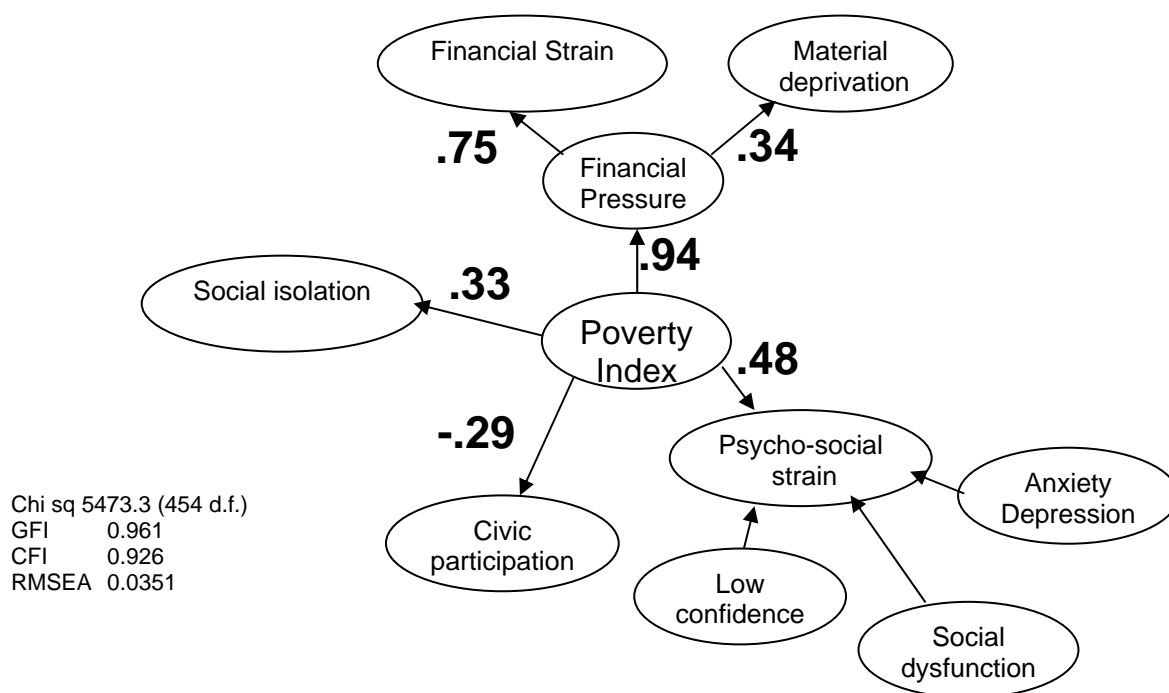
Financial Strain

Material deprivation

.75

.34

Financial Pressure

.94

Social isolation

.33

Poverty Index

.48

-.29

Psycho-social strain

Anxiety Depression

Chi sq 5473.3 (454 d.f.)
GFI 0.961
CFI 0.926
RMSEA 0.0351

Civic participation

Low confidence

Social dysfunction